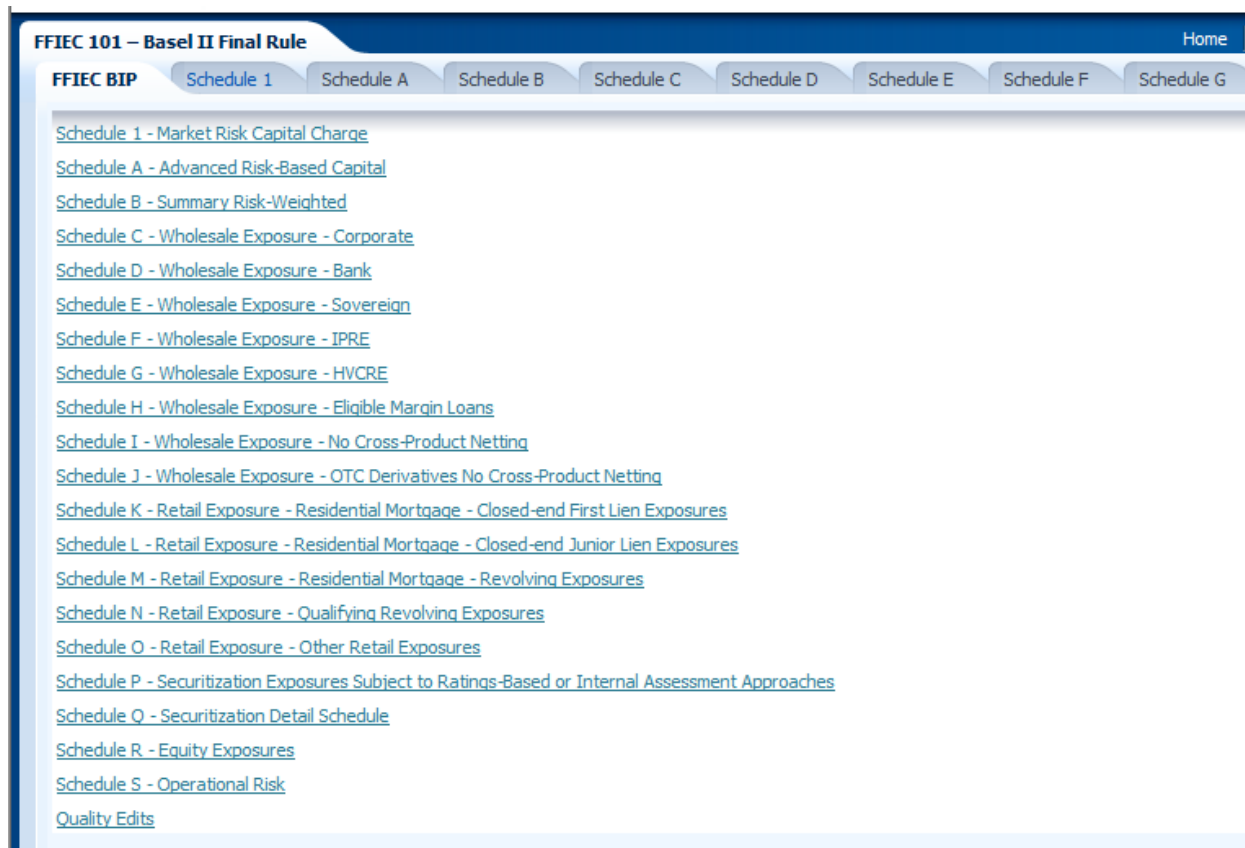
FFIEC 101 – Basel II Final Rule

Home

FFIEC BIP | Schedule 1 | Schedule A | Schedule B | Schedule C | Schedule D | Schedule E | Schedule F | Schedule G

Schedule 1 - Market Risk Capital Charge
Schedule A - Advanced Risk-Based Capital
Schedule B - Summary Risk-Weighted
Schedule C - Wholesale Exposure - Corporate
Schedule D - Wholesale Exposure - Bank
Schedule E - Wholesale Exposure - Sovereign
Schedule F - Wholesale Exposure - IPRE
Schedule G - Wholesale Exposure - HVCRE
Schedule H - Wholesale Exposure - Eligible Margin Loans
Schedule I - Wholesale Exposure - No Cross-Product Netting
Schedule J - Wholesale Exposure - OTC Derivatives No Cross-Product Netting
Schedule K - Retail Exposure - Residential Mortgage - Closed-end First Lien Exposures
Schedule L - Retail Exposure - Residential Mortgage - Closed-end Junior Lien Exposures
Schedule M - Retail Exposure - Residential Mortgage - Revolving Exposures
Schedule N - Retail Exposure - Qualifying Revolving Exposures
Schedule O - Retail Exposure - Other Retail Exposures
Schedule P - Securitization Exposures Subject to Ratings-Based or Internal Assessment Approaches
Schedule Q - Securitization Detail Schedule
Schedule R - Equity Exposures
Schedule S - Operational Risk
Quality Edits